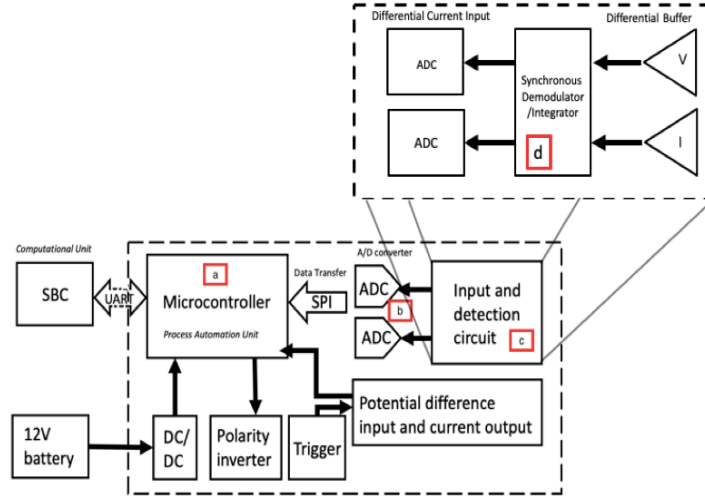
Differential Current Input
Differential Buffer
ADC
ADC
Synchronous Demodulator /Integrator
d
V
I
Computational Unit
SBC
UART
a
Microcontroller
Process Automation Unit
Data Transfer
SPI
A/D converter
ADC
b
ADC
Input and detection circuit
c
12V battery
DC/ DC
Polarity inverter
Trigger
Potential difference input and current output